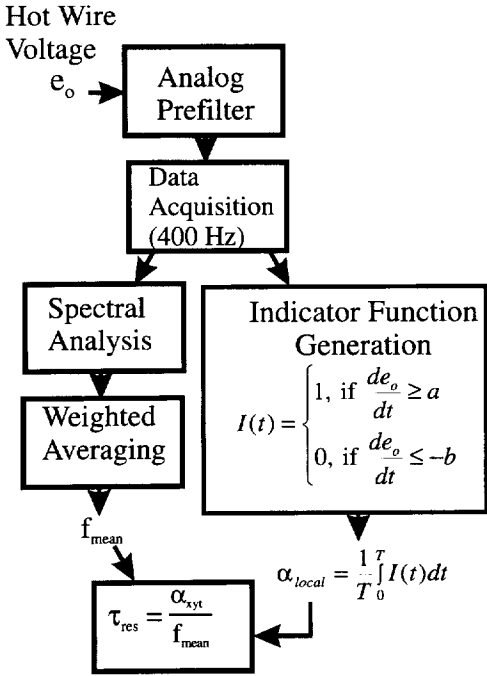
Hot Wire Voltage $e_o$

Analog Prefilter

Data Acquisition (400 Hz)

Spectral Analysis

Weighted Averaging

$f_{mean}$

Indicator Function Generation

$I(t) = \begin{cases} 1, \text{ if } \frac{de_o}{dt} \geq a \\ 0, \text{ if } \frac{de_o}{dt} \leq -b \end{cases}$

$\alpha_{local} = \frac{1}{T}\int_0^T I(t)dt$

$\tau_{res} = \frac{\alpha_{xyt}}{f_{mean}}$